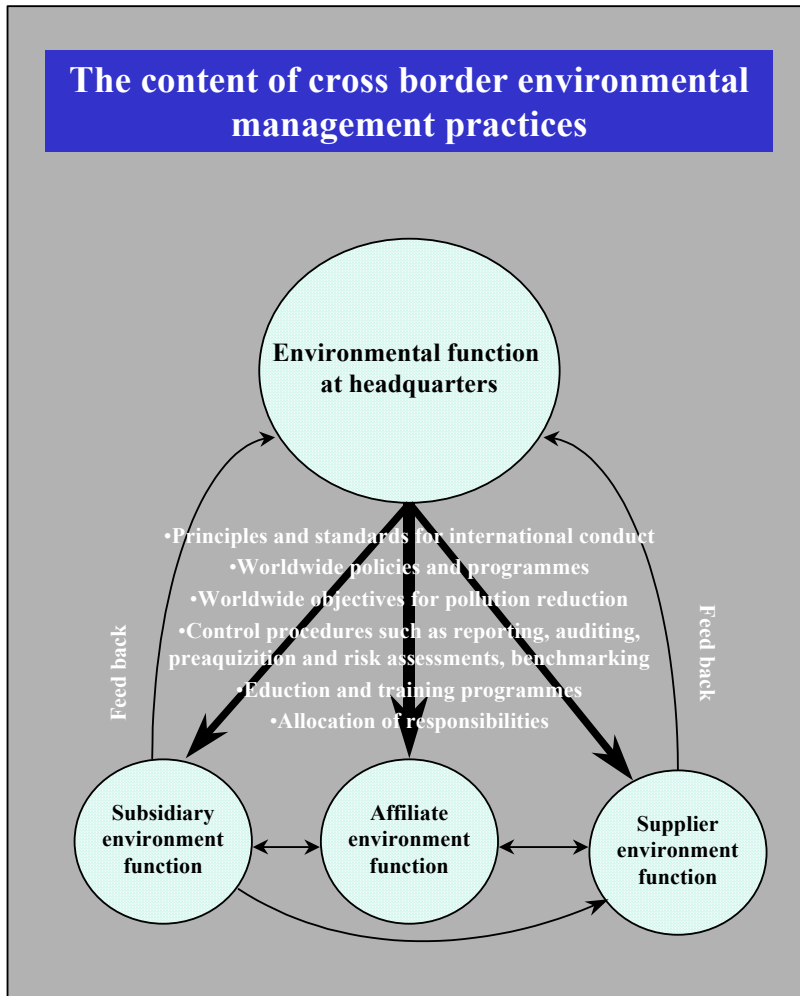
The content of cross border environmental management practices

Environmental function at headquarters

•Principles and standards for international conduct
•Worldwide policies and programmes
•Worldwide objectives for pollution reduction
•Control procedures such as reporting, auditing, preaquizition and risk assessments, benchmarking
•Eduction and training programmes
•Allocation of responsibilities

Feed back

Feed back

Subsidiary environment function

Affiliate environment function

Supplier environment function